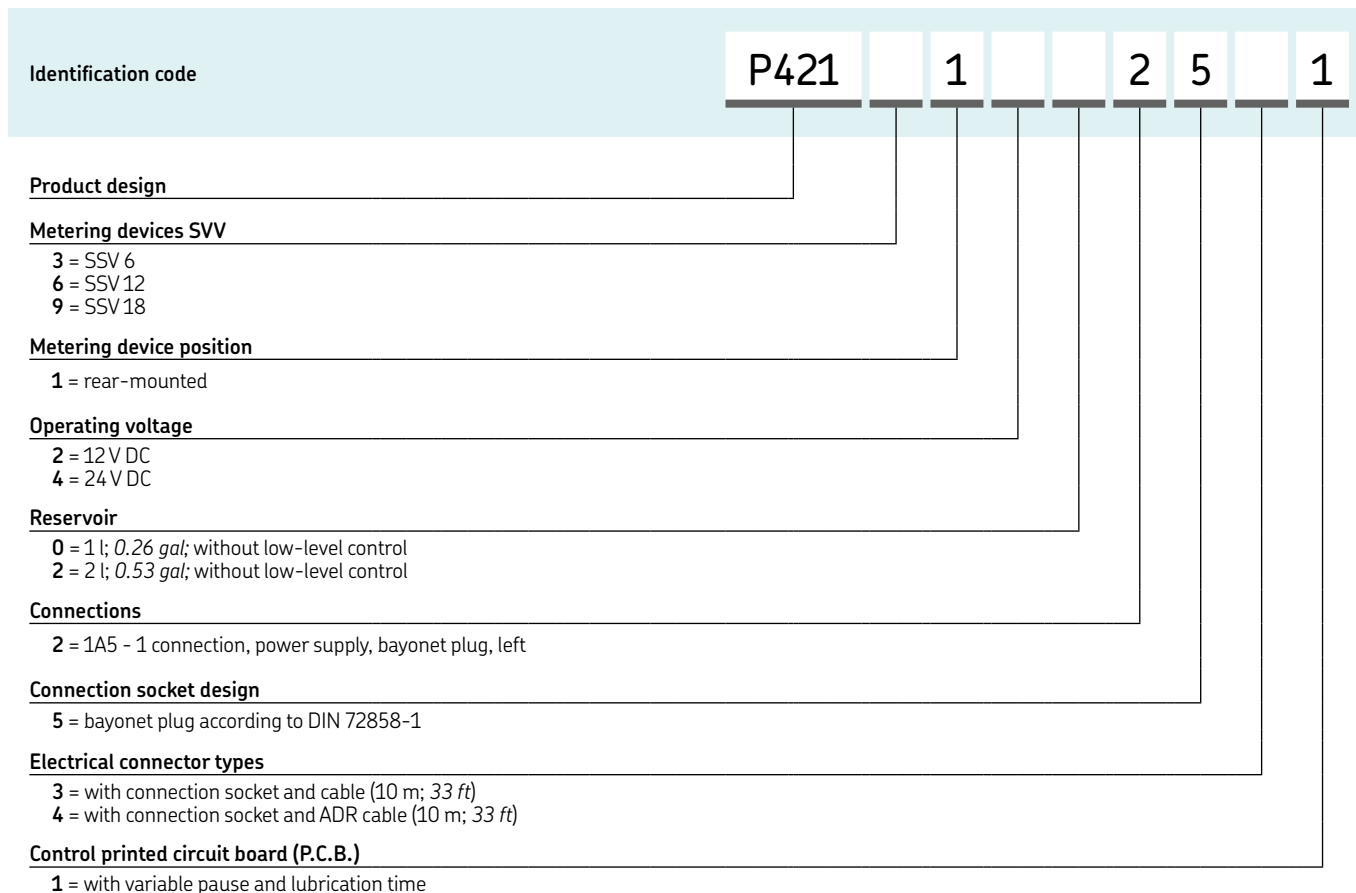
Identification code

P421 1 2 5 1

Product design

Metering devices SVV

**3** = SSV 6
**6** = SSV 12
**9** = SSV 18

Metering device position

**1** = rear-mounted

Operating voltage

**2** = 12 V DC
**4** = 24 V DC

Reservoir

**0** = 1 l; *0.26 gal;* without low-level control
**2** = 2 l; *0.53 gal;* without low-level control

Connections

**2** = 1A5 - 1 connection, power supply, bayonet plug, left

Connection socket design

**5** = bayonet plug according to DIN 72858-1

Electrical connector types

**3** = with connection socket and cable (10 m; *33 ft*)
**4** = with connection socket and ADR cable (10 m; *33 ft*)

Control printed circuit board (P.C.B.)

**1** = with variable pause and lubrication time